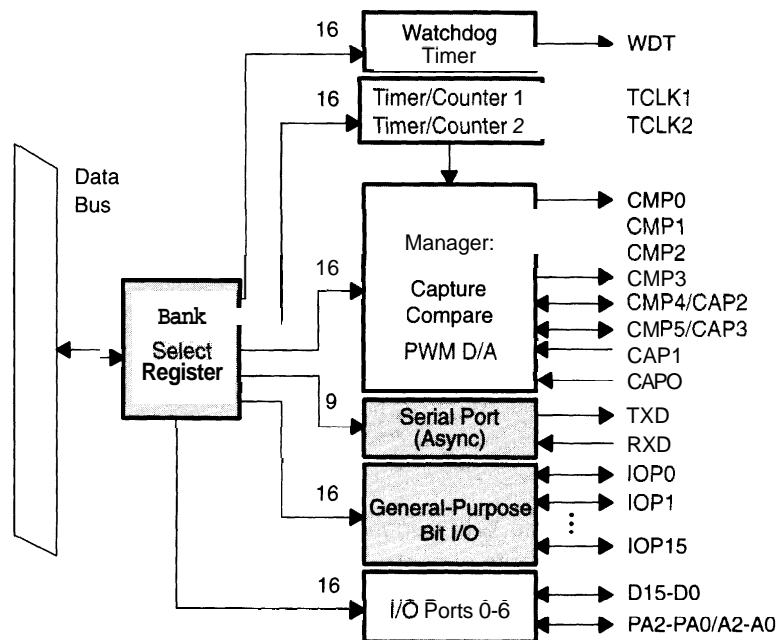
Data Bus

Bank Select Register

16

Watchdog Timer

WDT

16

Timer/Counter 1

Timer/Counter 2

TCLK1

TCLK2

16

Manager:

Capture Compare

PWM D/A

CMP0

CMP1

CMP2

CMP3

CMP4/CAP2

CMP5/CAP3

CAP1

CAPO

9

Serial Port (Async)

TXD

RXD

16

General-Purpose Bit I/O

IOP0

IOP1

IOP15

16

I/O Ports 0-6

D15-D0

PA2-PA0/A2-A0